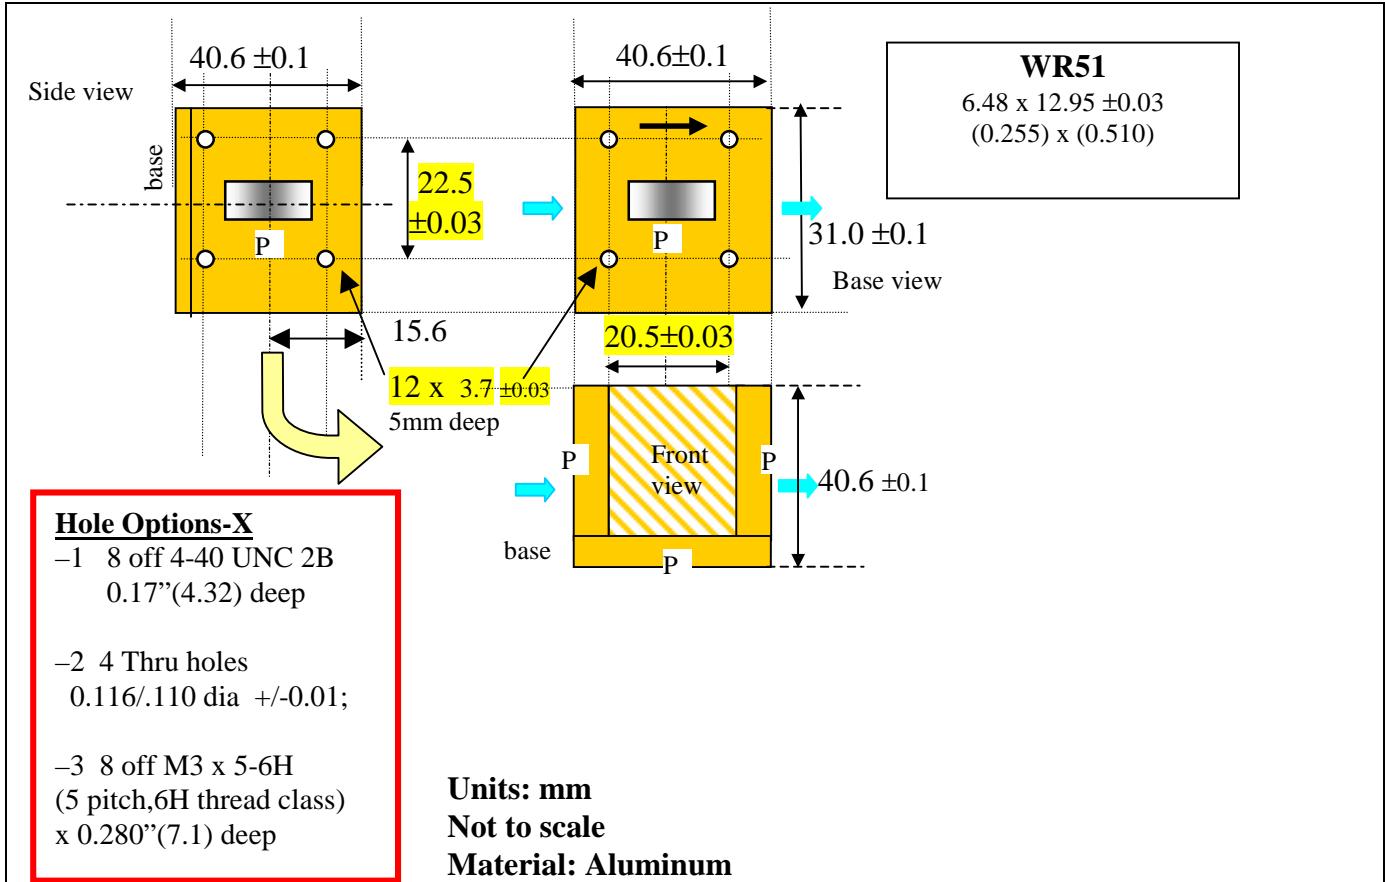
Side view

40.6 ±0.1

base

P

22.5 ±0.03

40.6±0.1

P

31.0 ±0.1

Base view

WR51
6.48 x 12.95 ±0.03
(0.255) x (0.510)

15.6

20.5±0.03

12 x 3.7 ±0.03
5mm deep

P

Front view

P

40.6 ±0.1

base

P

Hole Options-X
–1 8 off 4-40 UNC 2B
0.17”(4.32) deep

–2 4 Thru holes
0.116/.110 dia +/-0.01;

–3 8 off M3 x 5-6H
(5 pitch,6H thread class)
x 0.280”(7.1) deep

Units: mm
Not to scale
Material: Aluminum